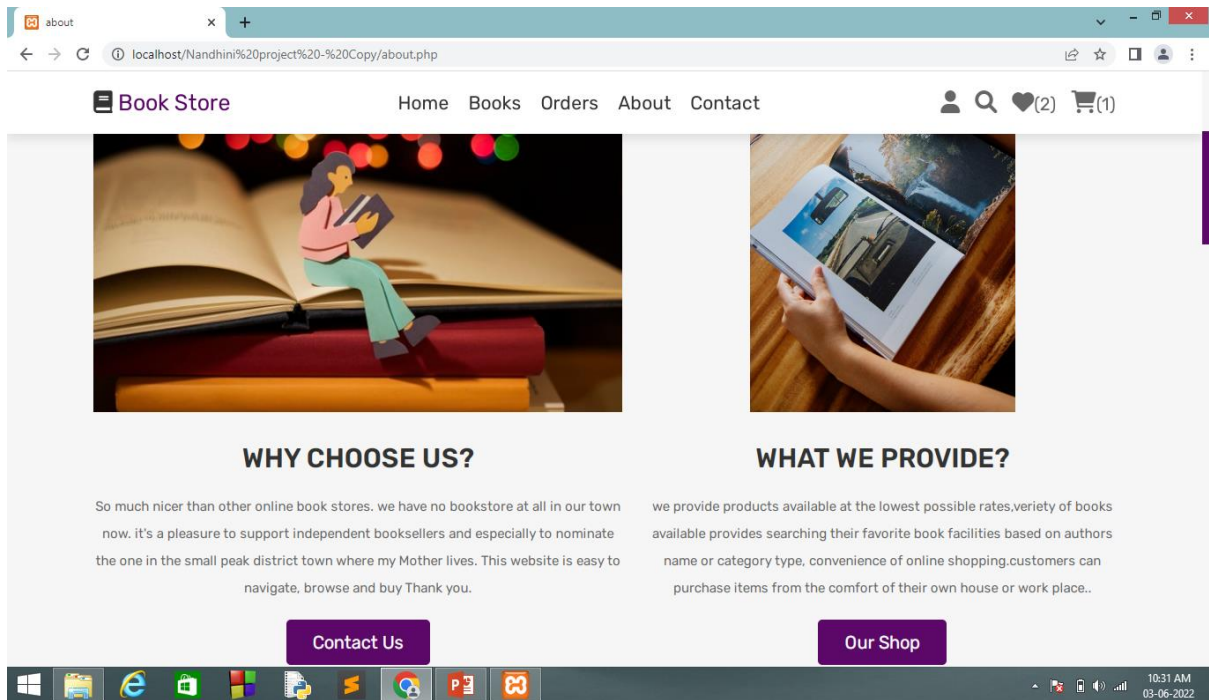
about

localhost/Nandhini%20project%20-%20Copy/about.php

Book Store

Home Books Orders About Contact

(2) (1)

WHY CHOOSE US?

So much nicer than other online book stores. we have no bookstore at all in our town now. it's a pleasure to support independent booksellers and especially to nominate the one in the small peak district town where my Mother lives. This website is easy to navigate, browse and buy Thank you.

Contact Us

WHAT WE PROVIDE?

we provide products available at the lowest possible rates,veriety of books available provides searching their favorite book facilities based on authors name or category type, convenience of online shopping.customers can purchase items from the comfort of their own house or work place..

Our Shop

10:31 AM
03-06-2022